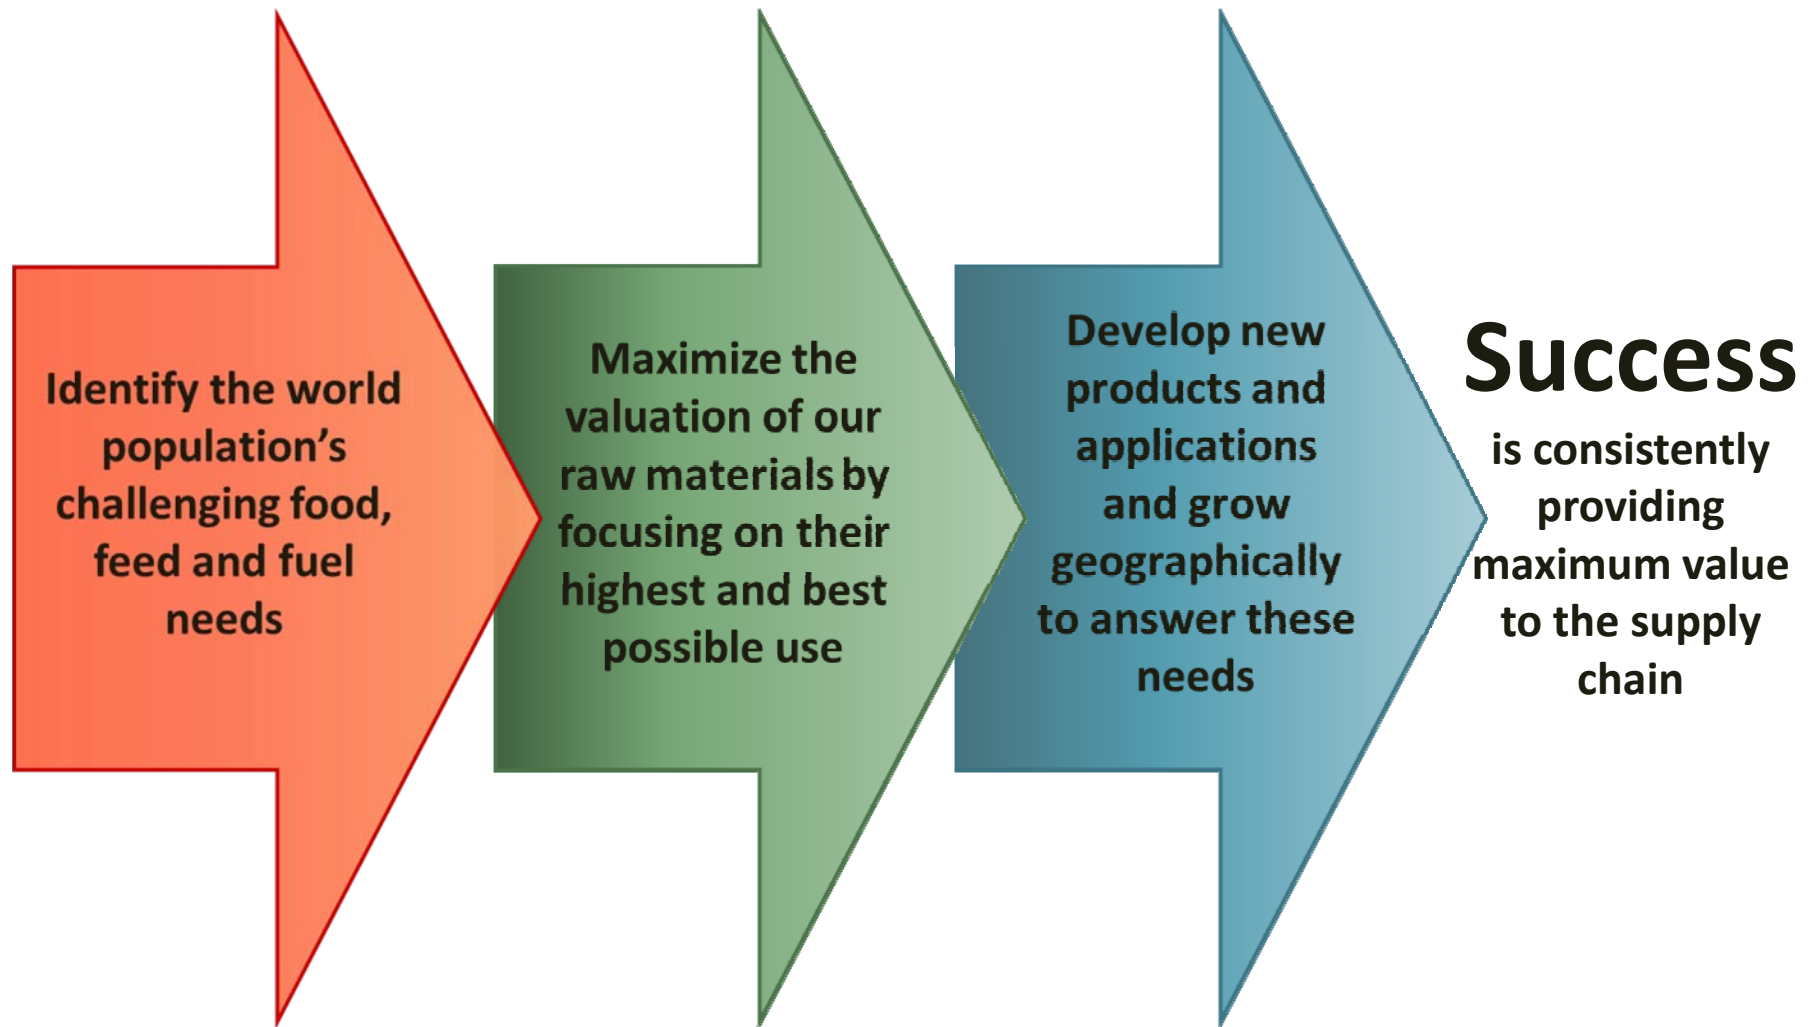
Identify the world population’s challenging food, feed and fuel needs

Maximize the valuation of our raw materials by focusing on their highest and best possible use

Develop new products and applications and grow geographically to answer these needs

Success

is consistently providing maximum value to the supply chain